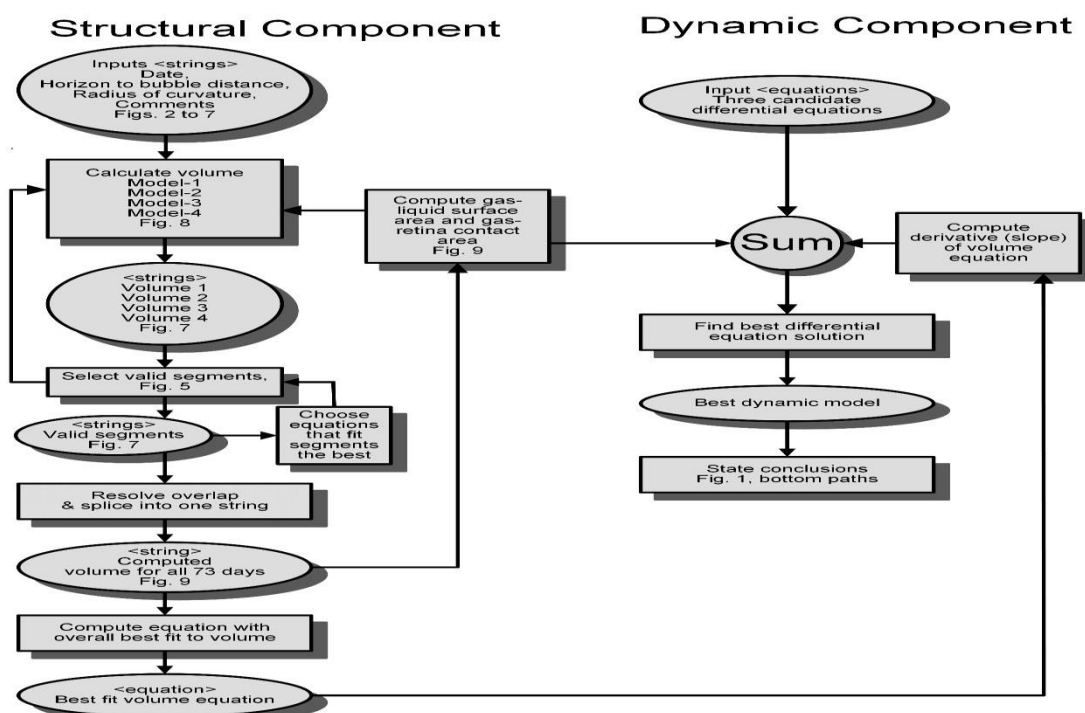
Structural Component

Dynamic Component

Inputs <strings>
Date,
Horizon to bubble distance,
Radius of curvature,
Comments
Figs. 2 to 7

Calculate volume
Model-1
Model-2
Model-3
Model-4
Fig. 8

<strings>
Volume 1
Volume 2
Volume 3
Volume 4
Fig. 7

Select valid segments, Fig. 5

<strings>
Valid segments
Fig. 7

Choose equations that fit segments the best

Resolve overlap & splice into one string

<string>
Computed volume for all 73 days
Fig. 9

Compute equation with overall best fit to volume

<equation>
Best fit volume equation

Compute gas-liquid surface area and gas-retina contact area
Fig. 9

Input <equations>
Three candidate differential equations

Sum

Compute derivative (slope) of volume equation

Find best differential equation solution

Best dynamic model

State conclusions
Fig. 1, bottom paths